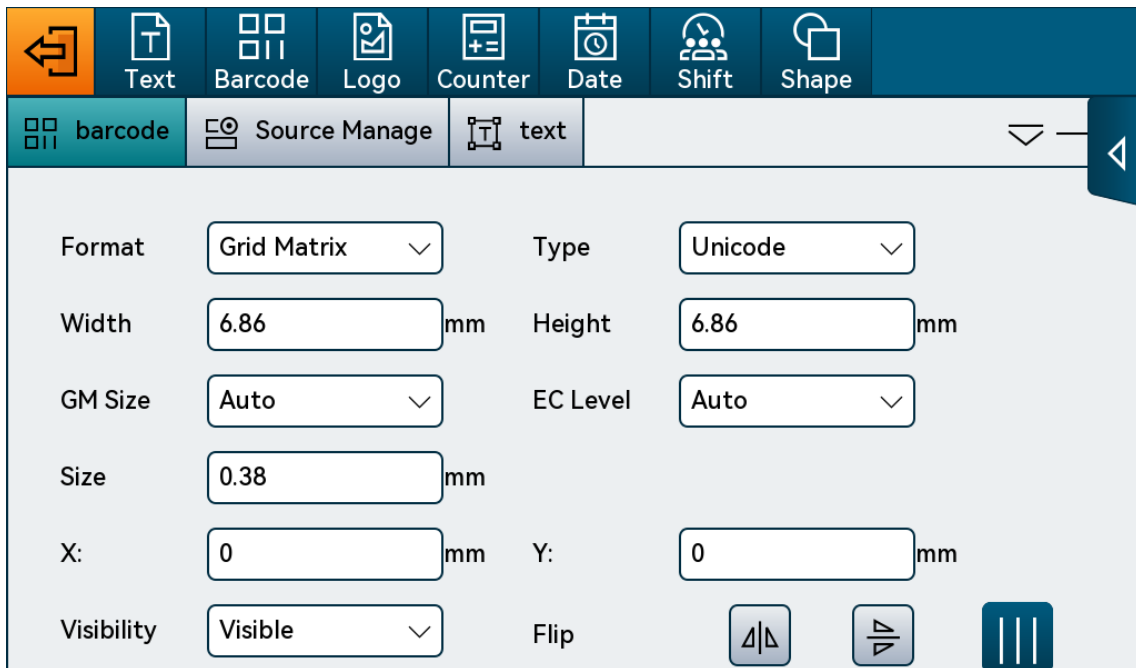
Text Barcode Logo Counter Date Shift Shape

barcode Source Manage text

Format Grid Matrix
Type Unicode
Width 6.86 mm
Height 6.86 mm
GM Size Auto
EC Level Auto
Size 0.38 mm
X: 0 mm
Y: 0 mm
Visibility Visible
Flip